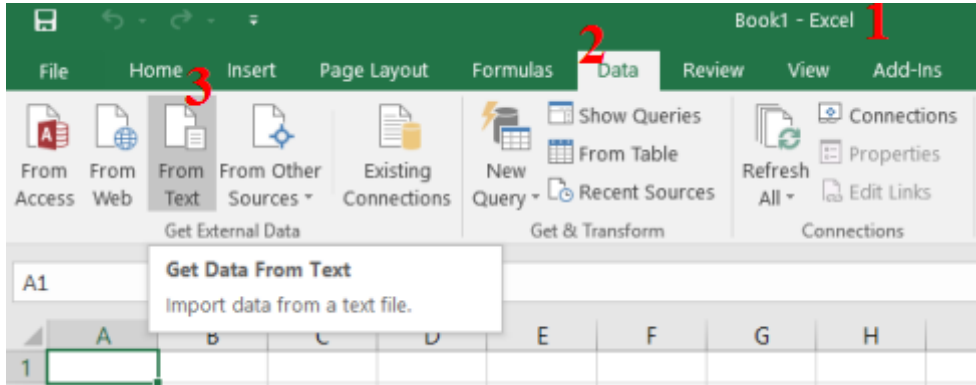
Book1 - Excel 1

File Home 3 Insert Page Layout Formulas 2 Data Review View Add-Ins

From Access From Web From Text From Other Sources Existing Connections

Get External Data

New Query Show Queries From Table Recent Sources

Get & Transform

Refresh All Connections Properties Edit Links

Connections

A1

Get Data From Text

Import data from a text file.

A B C D E F G H

1